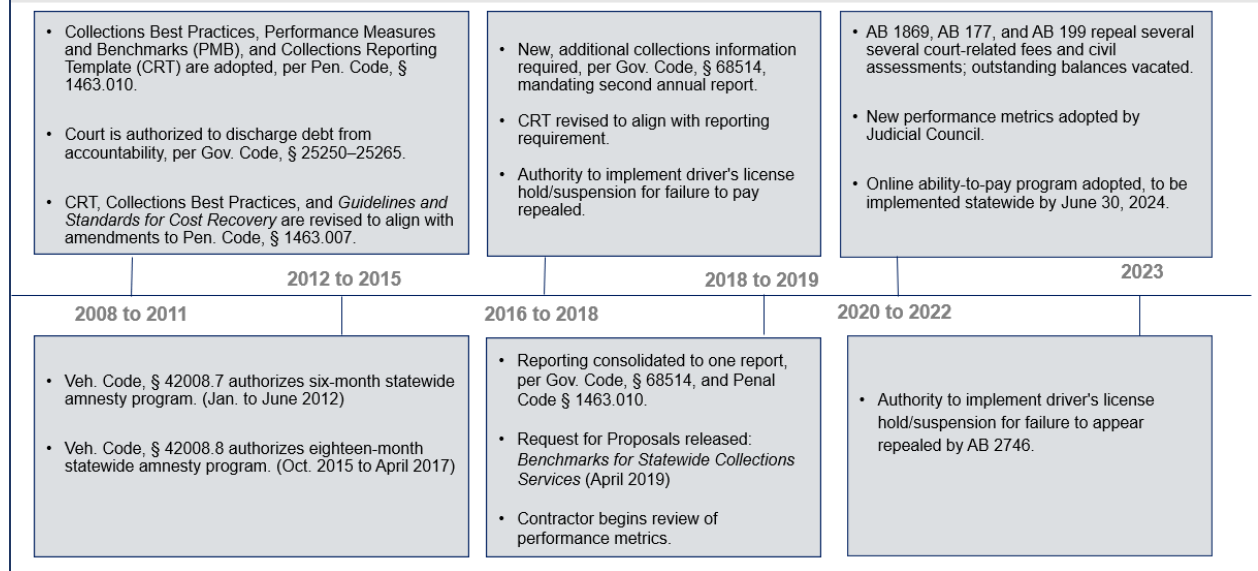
• Collections Best Practices, Performance Measures and Benchmarks (PMB), and Collections Reporting Template (CRT) are adopted, per Pen. Code, § 1463.010.

• Court is authorized to discharge debt from accountability, per Gov. Code, § 25250–25265.

• CRT, Collections Best Practices, and Guidelines and Standards for Cost Recovery are revised to align with amendments to Pen. Code, § 1463.007.

• New, additional collections information required, per Gov. Code, § 68514, mandating second annual report.

• CRT revised to align with reporting requirement.

• Authority to implement driver's license hold/suspension for failure to pay repealed.

• AB 1869, AB 177, and AB 199 repeal several several court-related fees and civil assessments; outstanding balances vacated.

• New performance metrics adopted by Judicial Council.

• Online ability-to-pay program adopted, to be implemented statewide by June 30, 2024.

2012 to 2015

2018 to 2019

2023

2008 to 2011

2016 to 2018

2020 to 2022

• Veh. Code, § 42008.7 authorizes six-month statewide amnesty program. (Jan. to June 2012)

• Veh. Code, § 42008.8 authorizes eighteen-month statewide amnesty program. (Oct. 2015 to April 2017)

• Reporting consolidated to one report, per Gov. Code, § 68514, and Penal Code § 1463.010.

• Request for Proposals released: Benchmarks for Statewide Collections Services (April 2019)

• Contractor begins review of performance metrics.

• Authority to implement driver's license hold/suspension for failure to appear repealed by AB 2746.